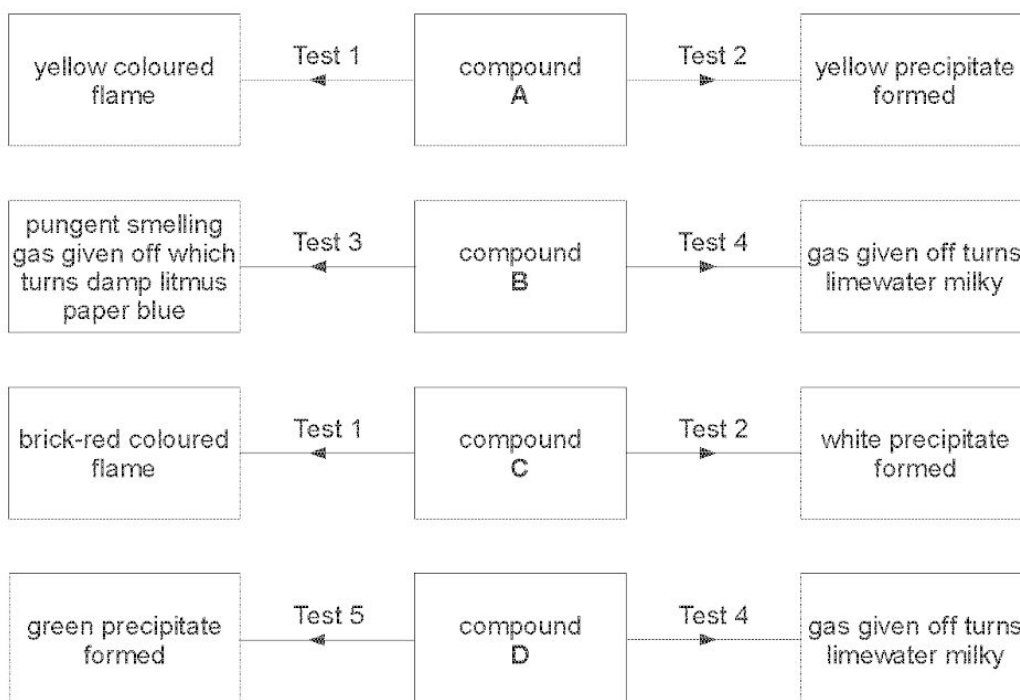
yellow coloured flame

Test 1

compound A

Test 2

yellow precipitate formed

pungent smelling gas given off which turns damp litmus paper blue

Test 3

compound B

Test 4

gas given off turns limewater milky

brick-red coloured flame

Test 1

compound C

Test 2

white precipitate formed

green precipitate formed

Test 5

compound D

Test 4

gas given off turns limewater milky